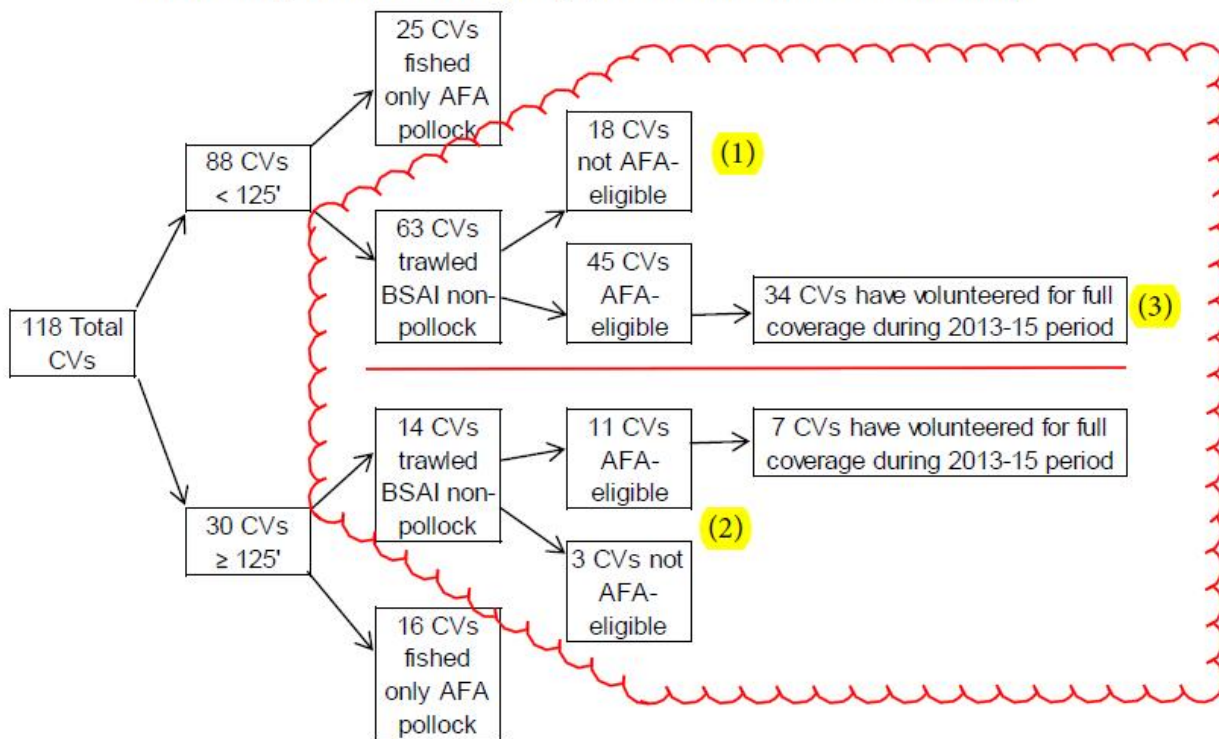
118 Total CVs

88 CVs < 125'

25 CVs fished only AFA pollock

63 CVs trawled BSAI non-pollock

18 CVs not AFA-eligible

(1)

45 CVs AFA-eligible

34 CVs have volunteered for full coverage during 2013-15 period

(3)

30 CVs ≥ 125'

14 CVs trawled BSAI non-pollock

11 CVs AFA-eligible

7 CVs have volunteered for full coverage during 2013-15 period

(2)

3 CVs not AFA-eligible

16 CVs fished only AFA pollock